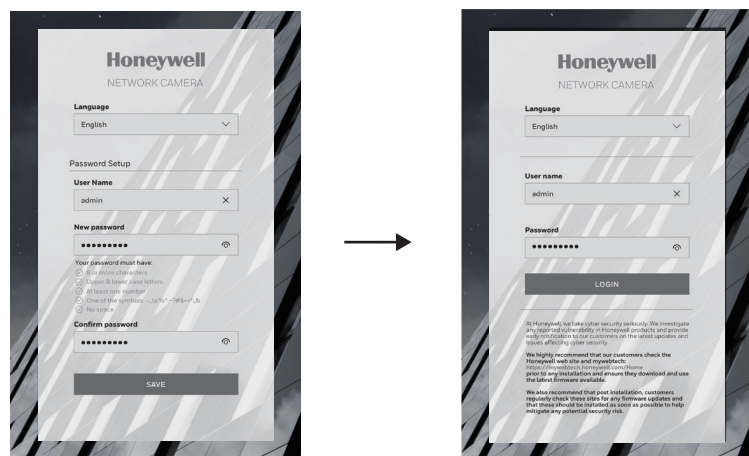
Honeywell
NETWORK CAMERA

Language
English

Password Setup
User Name
admin

New password
●●●●●●●●●

Your password must have:
8 or more characters
Upper & lower case letters
At least one number
One of the symbols: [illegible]
No space

Confirm password
●●●●●●●●●

SAVE

Honeywell
NETWORK CAMERA

Language
English

User name
admin

Password
●●●●●●●●●

LOGIN

At Honeywell, we take cyber security seriously. We investigate any reported vulnerability in Honeywell products and provide early notification to our customers on the latest updates and issues affecting cyber security.

We highly recommend that our customers check the Honeywell web site and mywebtech:
https://mywebtech.honeywell.com/Home
prior to any installation and ensure they download and use the latest firmware available.

We also recommend that post installation, customers regularly check these sites for any firmware updates and that these should be installed as soon as possible to help mitigate any potential security risk.